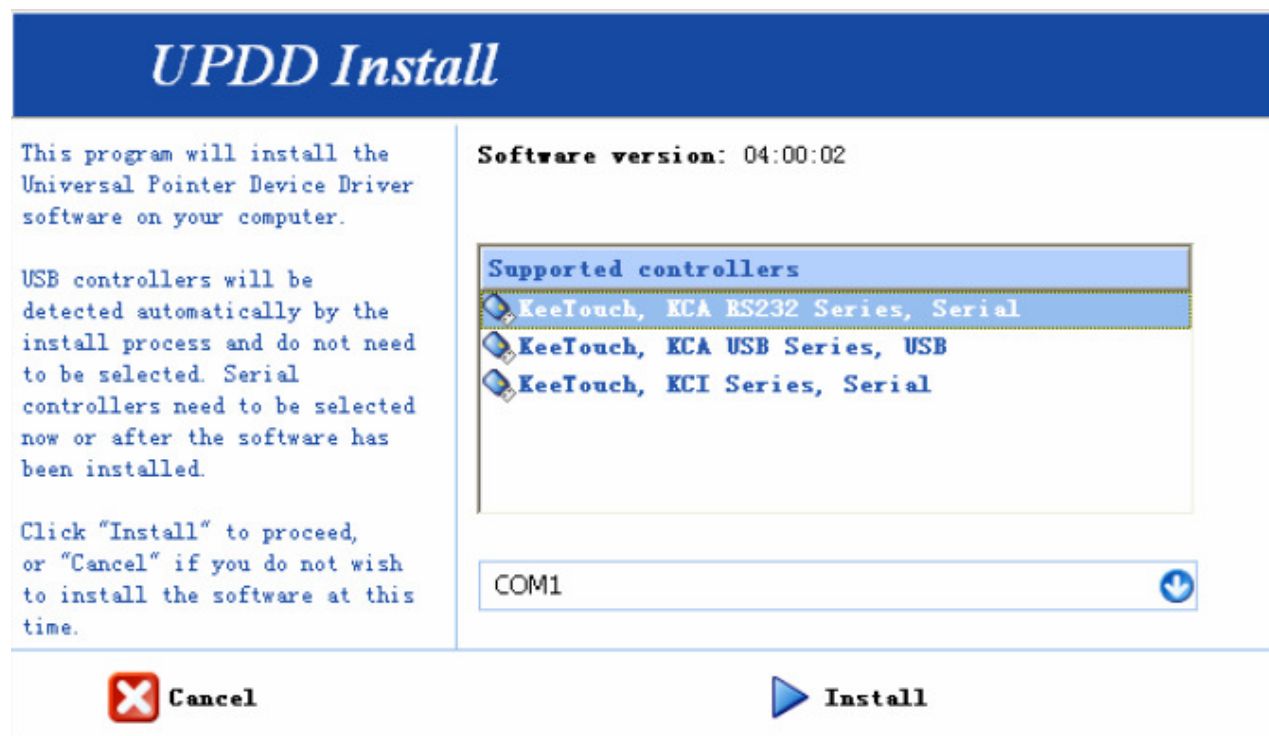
UPDD Install

This program will install the Universal Pointer Device Driver software on your computer.

USB controllers will be detected automatically by the install process and do not need to be selected. Serial controllers need to be selected now or after the software has been installed.

Click "Install" to proceed, or "Cancel" if you do not wish to install the software at this time.

Software version: 04:00:02

Supported controllers
KeeTouch, KCA RS232 Series, Serial
KeeTouch, KCA USB Series, USB
KeeTouch, KCI Series, Serial

COM1

Cancel

Install